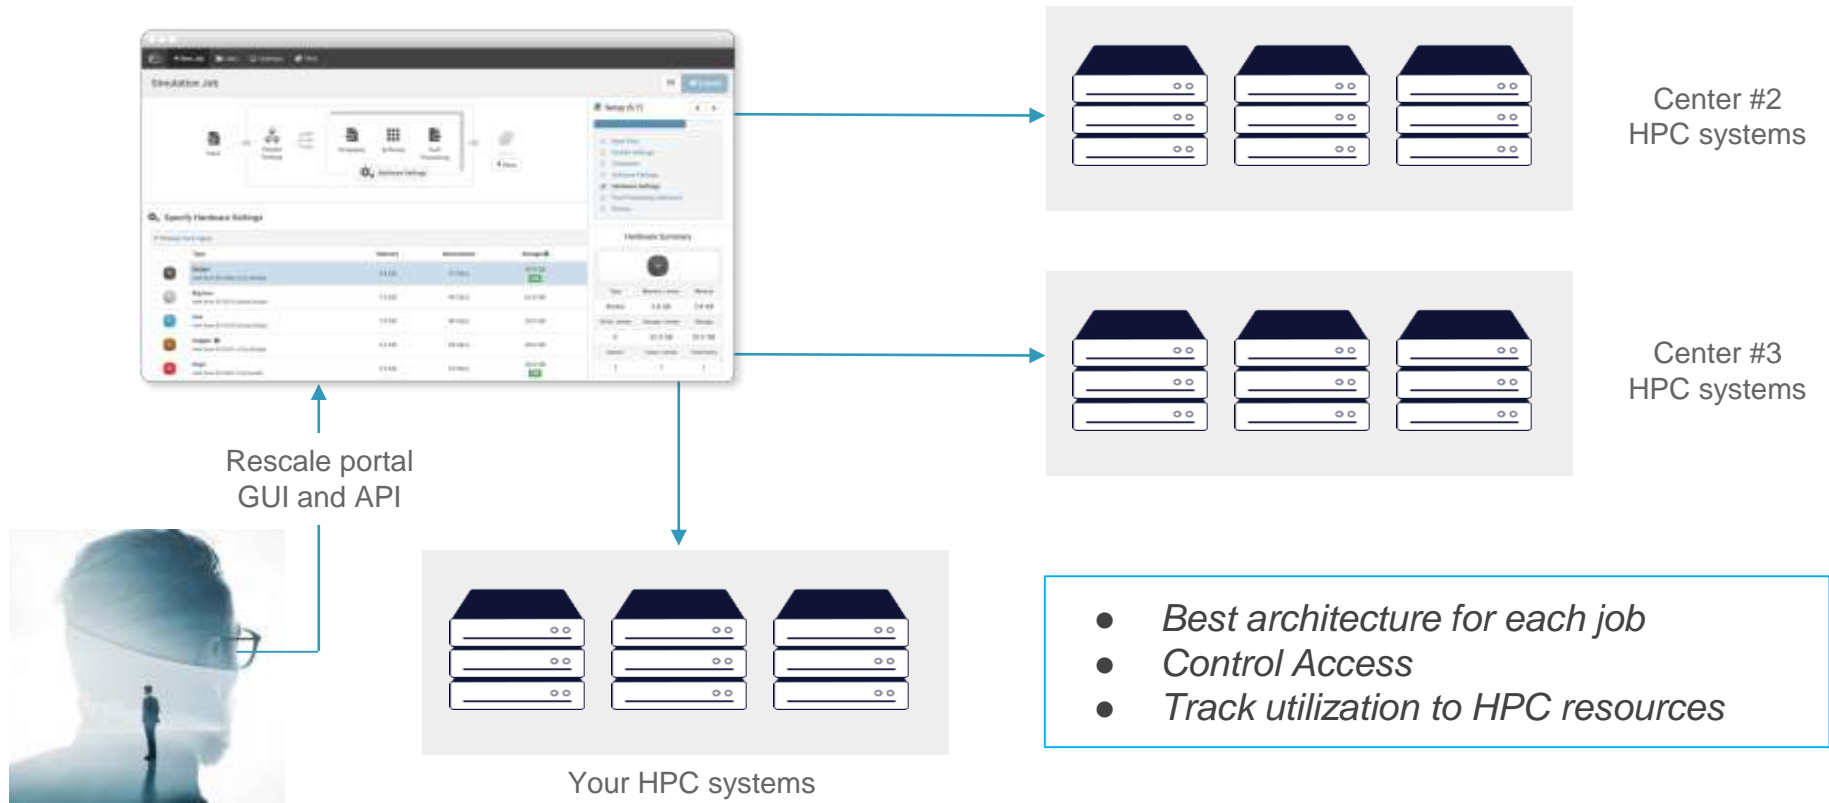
Simulation Job

Specify Hardware Settings

Hardware Summary

Center #2
HPC systems

Center #3
HPC systems

Rescale portal
GUI and API

Your HPC systems

- Best architecture for each job
- Control Access
- Track utilization to HPC resources